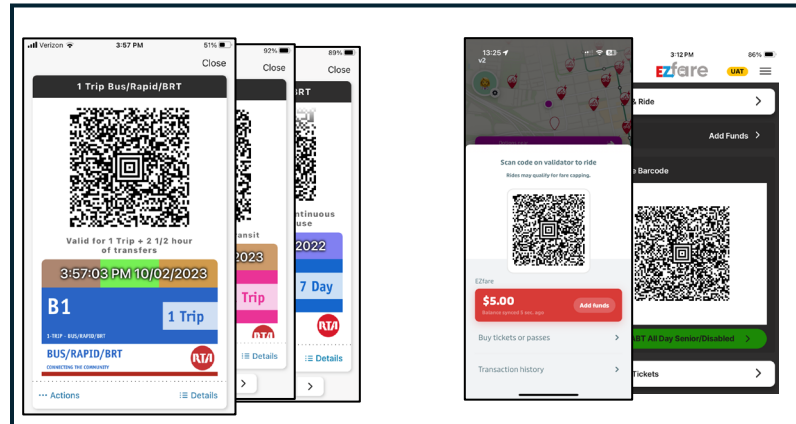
Verizon 3:57 PM 51%
Close
1 Trip Bus/Rapid/BRT
Valid for 1 Trip + 2 1/2 hour of transfers
3:57:03 PM 10/02/2023
B1
1 Trip
1-TRIP - BUS/RAPID/BRT
BUS/RAPID/BRT
CONNECTING THE COMMUNITY
RTA
Actions
Details

92%
Close
ansit
2023
Trip
RTA
Details

89%
Close
ntinuous
use
2022
7 Day
RTA
Details

13:25
v2
Scan code on validator to ride
Rides may qualify for fare capping.
EZfare
$5.00
Add funds
Balance synced 3 sec. ago
Buy tickets or passes
Transaction history

3:12 PM 86%
EZfare UAT
& Ride
Add Funds
e Barcode
ABT All Day Senior/Disabled
Tickets